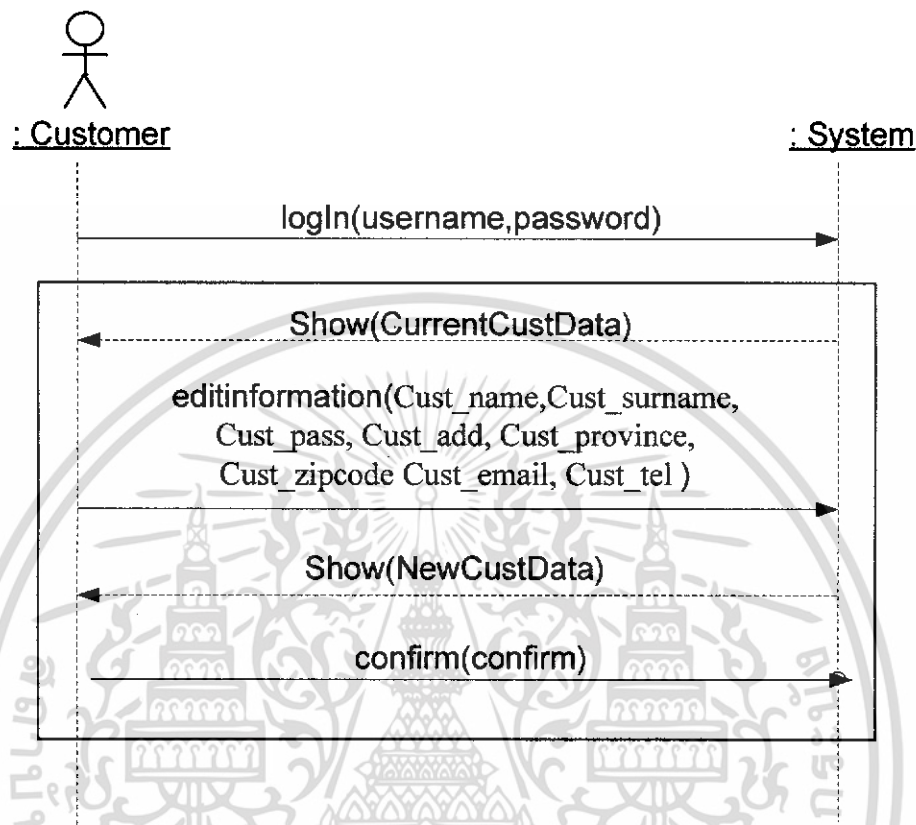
: Customer

: System

logIn(username,password)

Show(CurrentCustData)

editinformation(Cust_name,Cust_surname, Cust_pass, Cust_add, Cust_province, Cust_zipcode Cust_email, Cust_tel )

Show(NewCustData)

confirm(confirm)